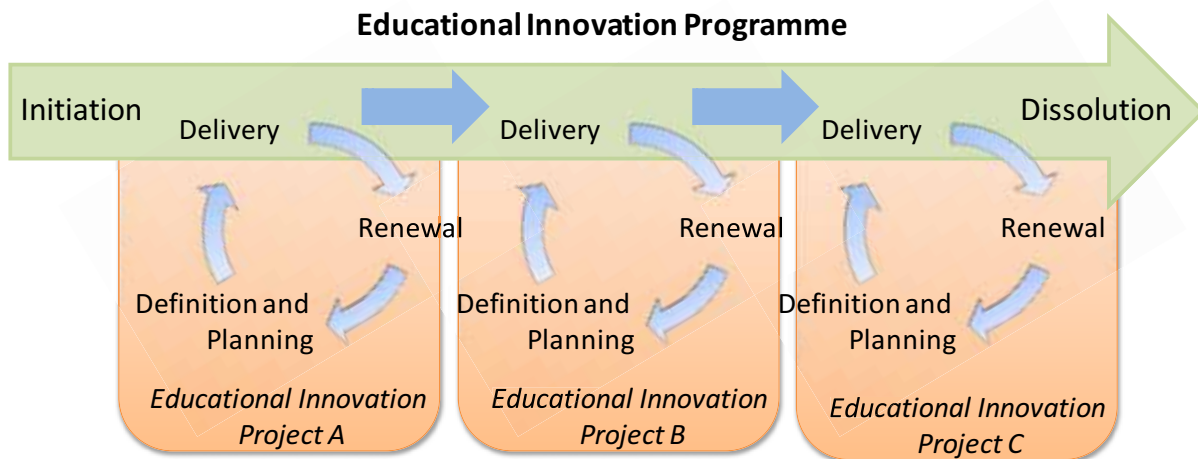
Educational Innovation Programme

Initiation

Dissolution

Delivery

Renewal

Definition and Planning

*Educational Innovation Project A*

Delivery

Renewal

Definition and Planning

*Educational Innovation Project B*

Delivery

Renewal

Definition and Planning

*Educational Innovation Project C*